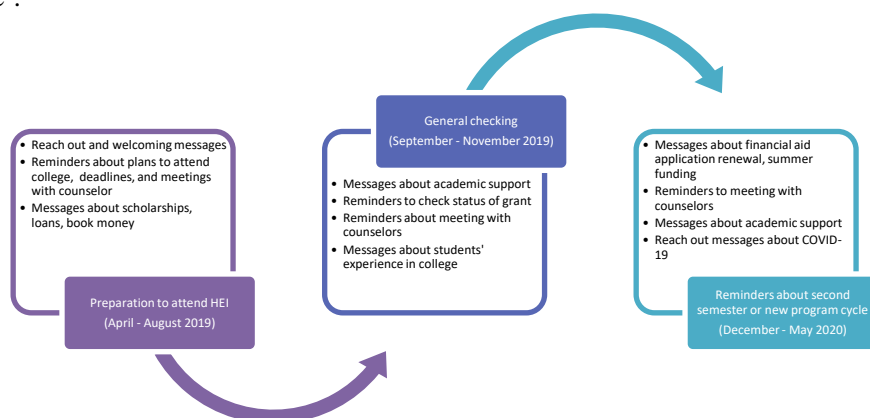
- Reach out and welcoming messages
- Reminders about plans to attend college, deadlines, and meetings with counselor
- Messages about scholarships, loans, book money

Preparation to attend HEI
(April - August 2019)

General checking
(September - November 2019)

- Messages about academic support
- Reminders to check status of grant
- Reminders about meeting with counselors
- Messages about students' experience in college

- Messages about financial aid application renewal, summer funding
- Reminders to meeting with counselors
- Messages about academic support
- Reach out messages about COVID-19

Reminders about second semester or new program cycle
(December - May 2020)